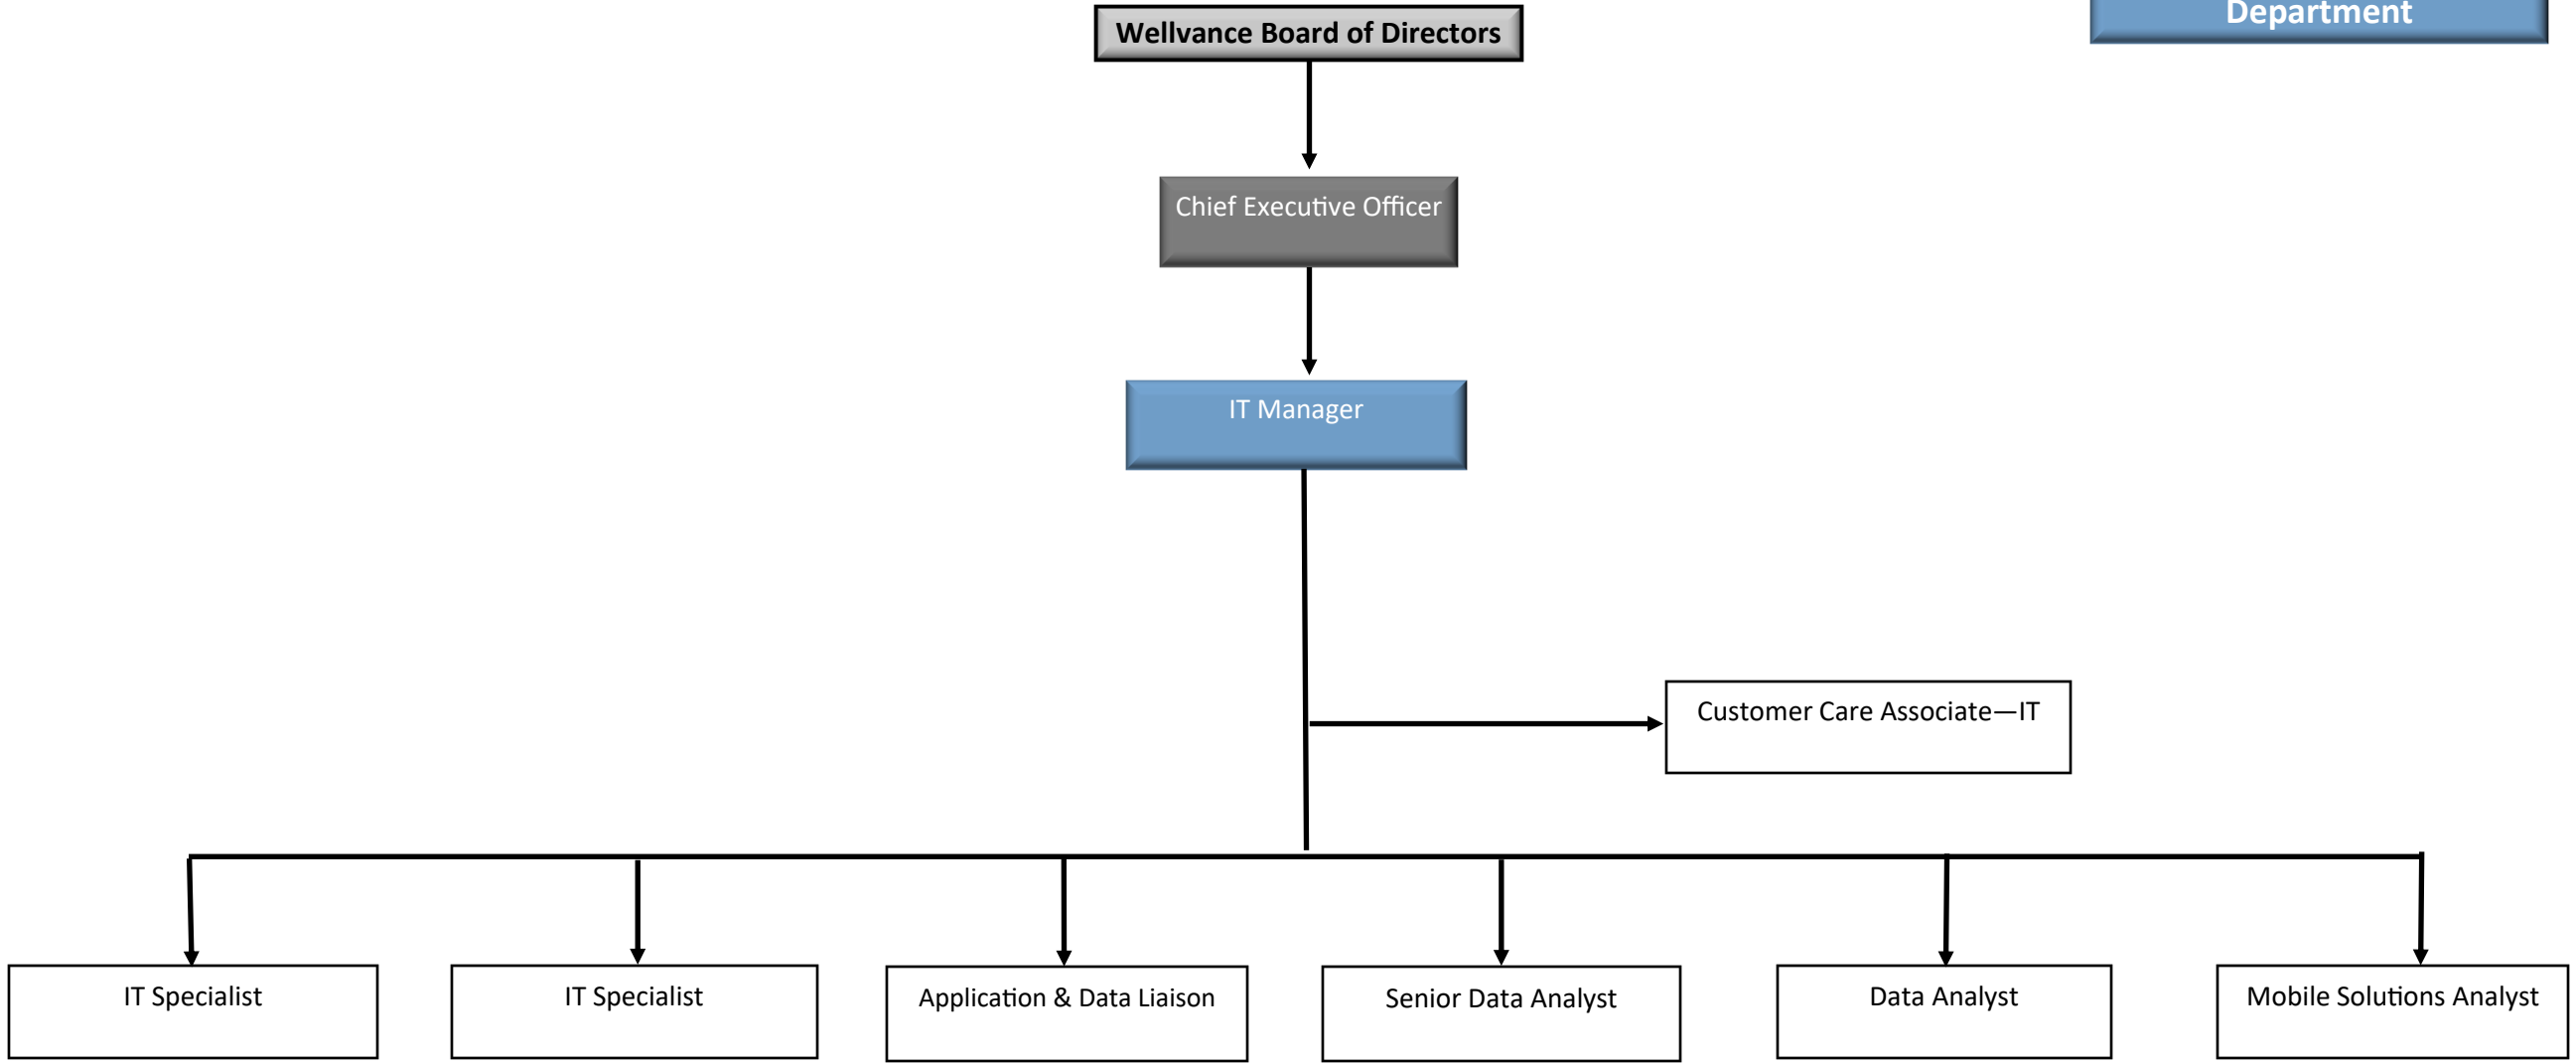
Department

Wellvance Board of Directors

Chief Executive Officer

IT Manager

Customer Care Associate—IT

IT Specialist

IT Specialist

Application & Data Liaison

Senior Data Analyst

Data Analyst

Mobile Solutions Analyst